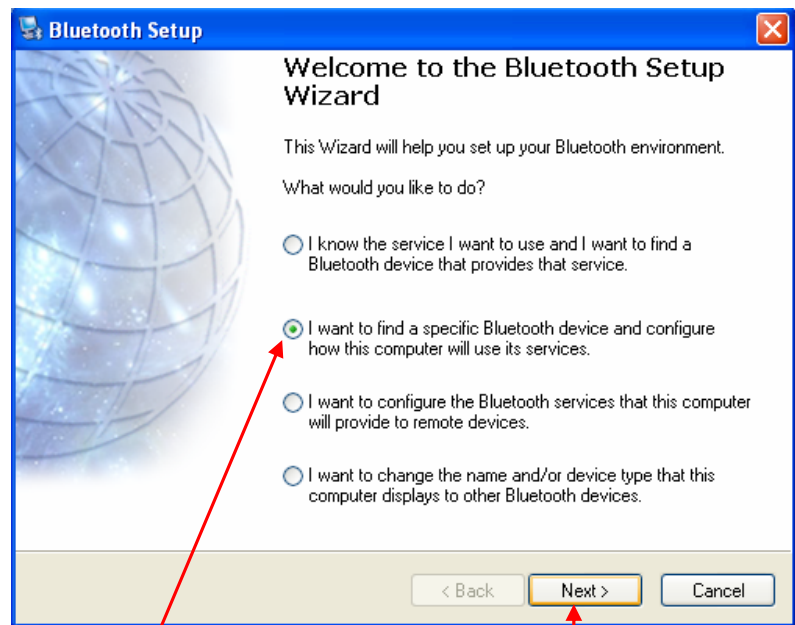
Bluetooth Setup

Welcome to the Bluetooth Setup Wizard

This Wizard will help you set up your Bluetooth environment.

What would you like to do?

I know the service I want to use and I want to find a Bluetooth device that provides that service.

I want to find a specific Bluetooth device and configure how this computer will use its services.

I want to configure the Bluetooth services that this computer will provide to remote devices.

I want to change the name and/or device type that this computer displays to other Bluetooth devices.

< Back Next > Cancel